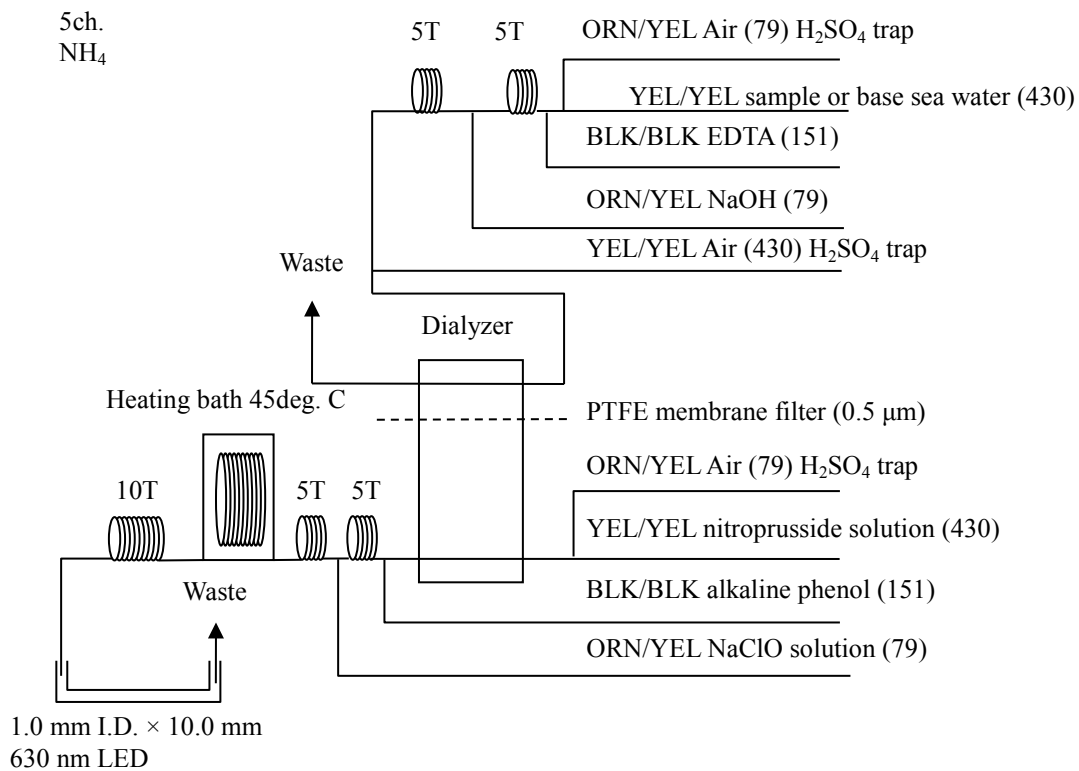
5ch.
$NH_4$

5T 5T

ORN/YEL Air (79) $H_2SO_4$ trap

YEL/YEL sample or base sea water (430)

BLK/BLK EDTA (151)

ORN/YEL NaOH (79)

YEL/YEL Air (430) $H_2SO_4$ trap

Waste

Dialyzer

Heating bath 45deg. C

PTFE membrane filter (0.5 μm)

ORN/YEL Air (79) $H_2SO_4$ trap

10T 5T 5T

YEL/YEL nitroprusside solution (430)

Waste

BLK/BLK alkaline phenol (151)

ORN/YEL NaClO solution (79)

1.0 mm I.D. × 10.0 mm
630 nm LED